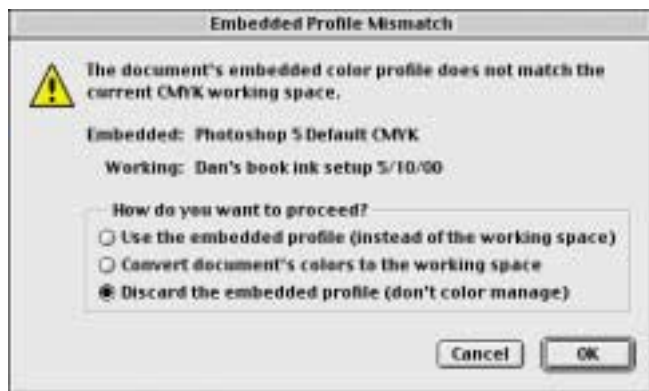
Embedded Profile Mismatch

The document's embedded color profile does not match the current CMYK working space.

Embedded: Photoshop 5 Default CMYK

Working: Dan's book ink setup 5/10/00

How do you want to proceed?

Use the embedded profile (instead of the working space)

Convert document's colors to the working space

Discard the embedded profile (don't color manage)

Cancel

OK